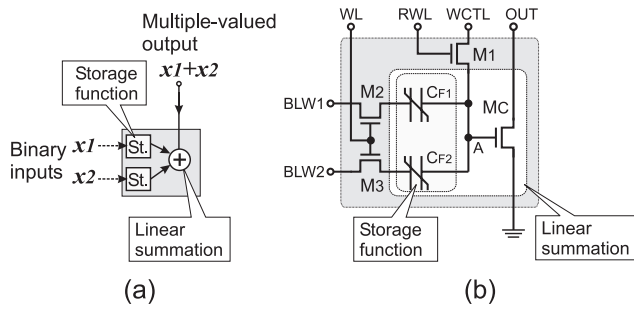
Multiple-valued output
$x1+x2$

Storage function

Binary inputs
$x1$
$x2$
St.
St.
+

Linear summation

(a)

WL
RWL
WCTL
OUT
M1
BLW1
M2
$C_{F1}$
MC
A
BLW2
M3
$C_{F2}$

Storage function

Linear summation

(b)